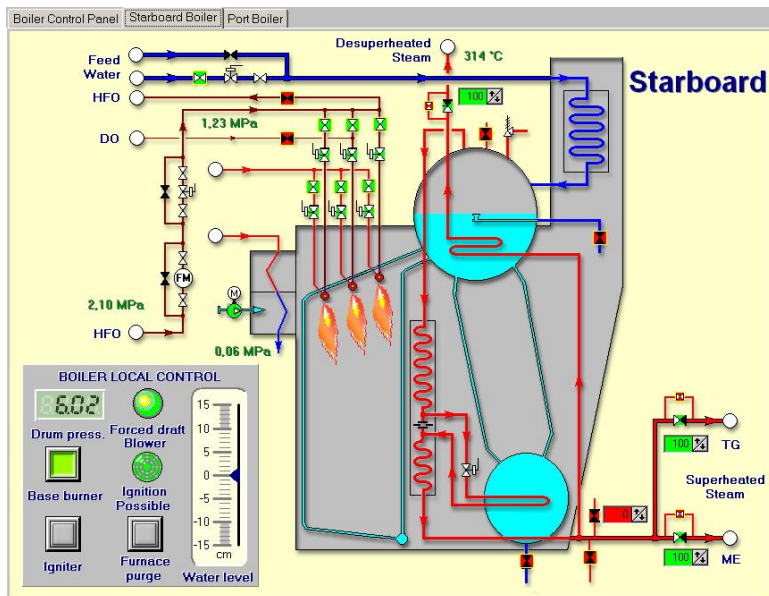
Boiler Control Panel | Starboard Boiler | Port Boiler

Feed Water

Desuperheated Steam

314 °C

Starboard

HFO

100

1,23 MPa

DO

2,10 MPa

FM

M

HFO

0,06 MPa

BOILER LOCAL CONTROL

6.02

Drum press.

Forced draft Blower

Base burner

Ignition Possible

Igniter

Furnace purge

15
10
5
0
-5
-10
-15
cm

Water level

100

TG

Superheated Steam

0

100

ME